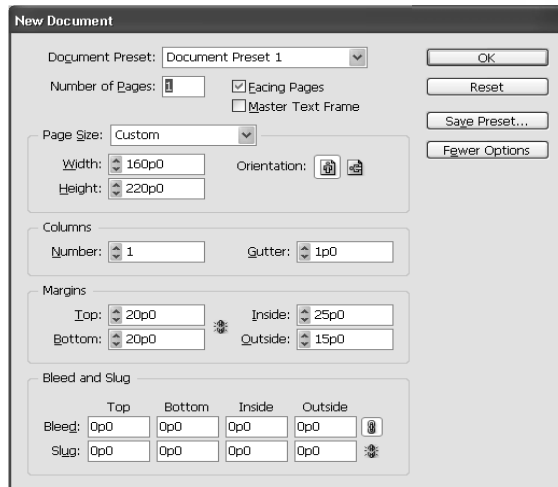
New Document

Document Preset: Document Preset 1

Number of Pages: 1

Facing Pages

Master Text Frame

OK

Reset

Save Preset...

Fewer Options

Page Size: Custom

Width: 160p0

Height: 220p0

Orientation:

Columns

Number: 1

Gutter: 1p0

Margins

Top: 20p0

Bottom: 20p0

Inside: 25p0

Outside: 15p0

Bleed and Slug

| | Top | Bottom | Inside | Outside |
|---|---|---|---|---|
| Bleed: | 0p0 | 0p0 | 0p0 | 0p0 |
| Slug: | 0p0 | 0p0 | 0p0 | 0p0 |